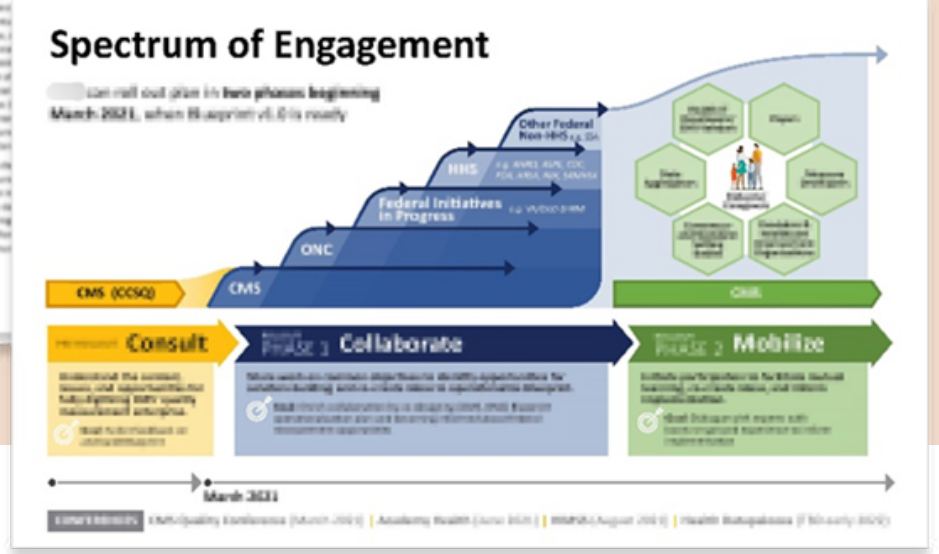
Spectrum of Engagement

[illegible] can roll out plan in two phases beginning March 2021, when Blueprint v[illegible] is ready

Other Federal Non-HHS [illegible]

HHS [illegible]

Federal Initiatives in Progress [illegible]

ONC

CMS (CCSQ)

CMS

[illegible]

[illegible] Consult

PHASE 1 Collaborate

PHASE 2 Mobilize

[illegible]

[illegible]

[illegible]

March 2021

CONFERENCES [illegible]